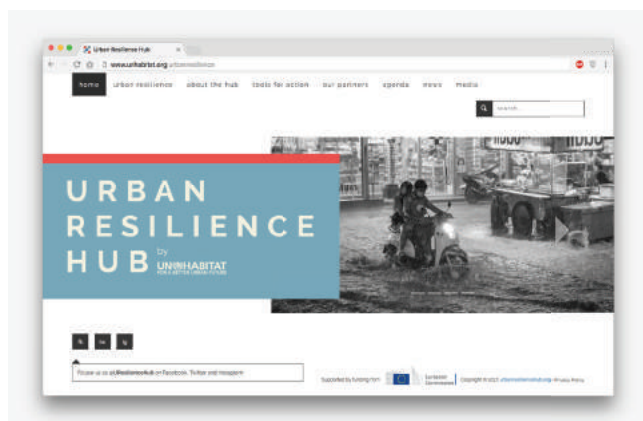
Urban Resilience Hub

www.urbanresiliencehub.org/urbanresilience

home urban resilience about the hub tools for action our partners agenda news media

search

URBAN RESILIENCE HUB by UN-HABITAT FOR A BETTER URBAN FUTURE

Follow us on @UResilienceHub on Facebook, Twitter and Instagram

Supported by funding from European Commission

Copyright © 2017 urbanresiliencehub.org Privacy Policy